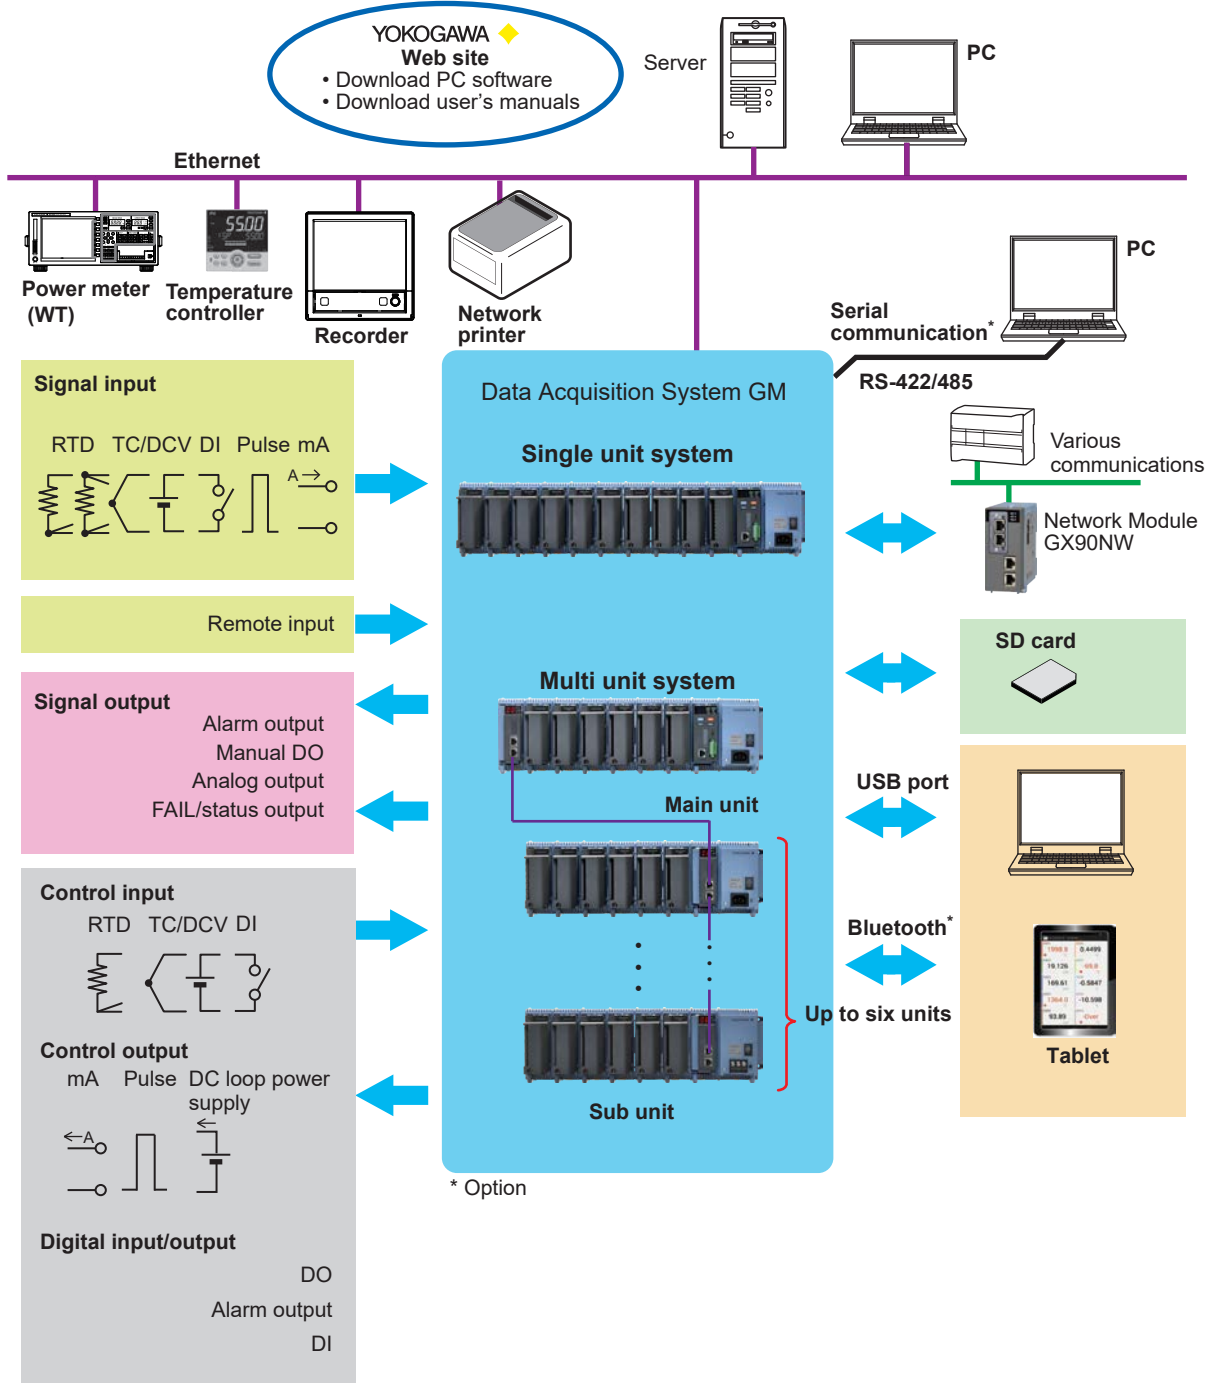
YOKOGAWA
Web site
• Download PC software
• Download user's manuals

Server

PC

Ethernet

Power meter (WT)

Temperature controller

Recorder

Network printer

PC

Serial communication*

RS-422/485

Signal input

RTD TC/DCV DI Pulse mA

A→

Remote input

Signal output

Alarm output
Manual DO
Analog output
FAIL/status output

Control input

RTD TC/DCV DI

Control output

mA Pulse DC loop power supply

←A

Digital input/output

DO
Alarm output
DI

Data Acquisition System GM

Single unit system

Multi unit system

Main unit

Sub unit

Up to six units

Various communications

Network Module GX90NW

SD card

USB port

Bluetooth*

Tablet

* Option